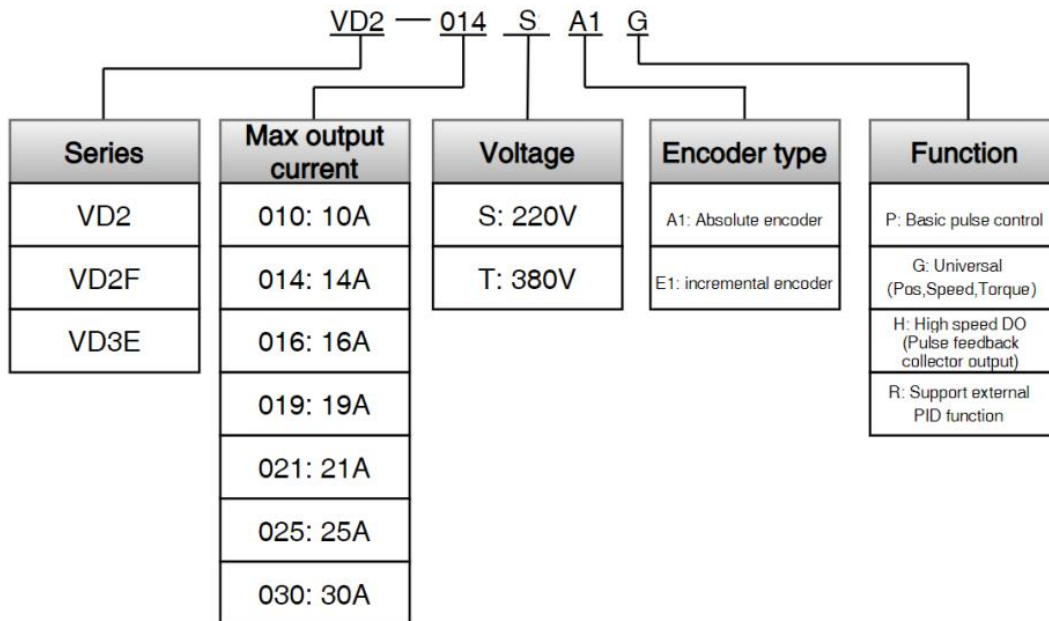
VD2 — 014 S A1 G

Series
VD2
VD2F
VD3E

Max output current
010: 10A
014: 14A
016: 16A
019: 19A
021: 21A
025: 25A
030: 30A

Voltage
S: 220V
T: 380V

Encoder type
A1: Absolute encoder
E1: incremental encoder

Function
P: Basic pulse control
G: Universal (Pos,Speed,Torque)
H: High speed DO (Pulse feedback collector output)
R: Support external PID function